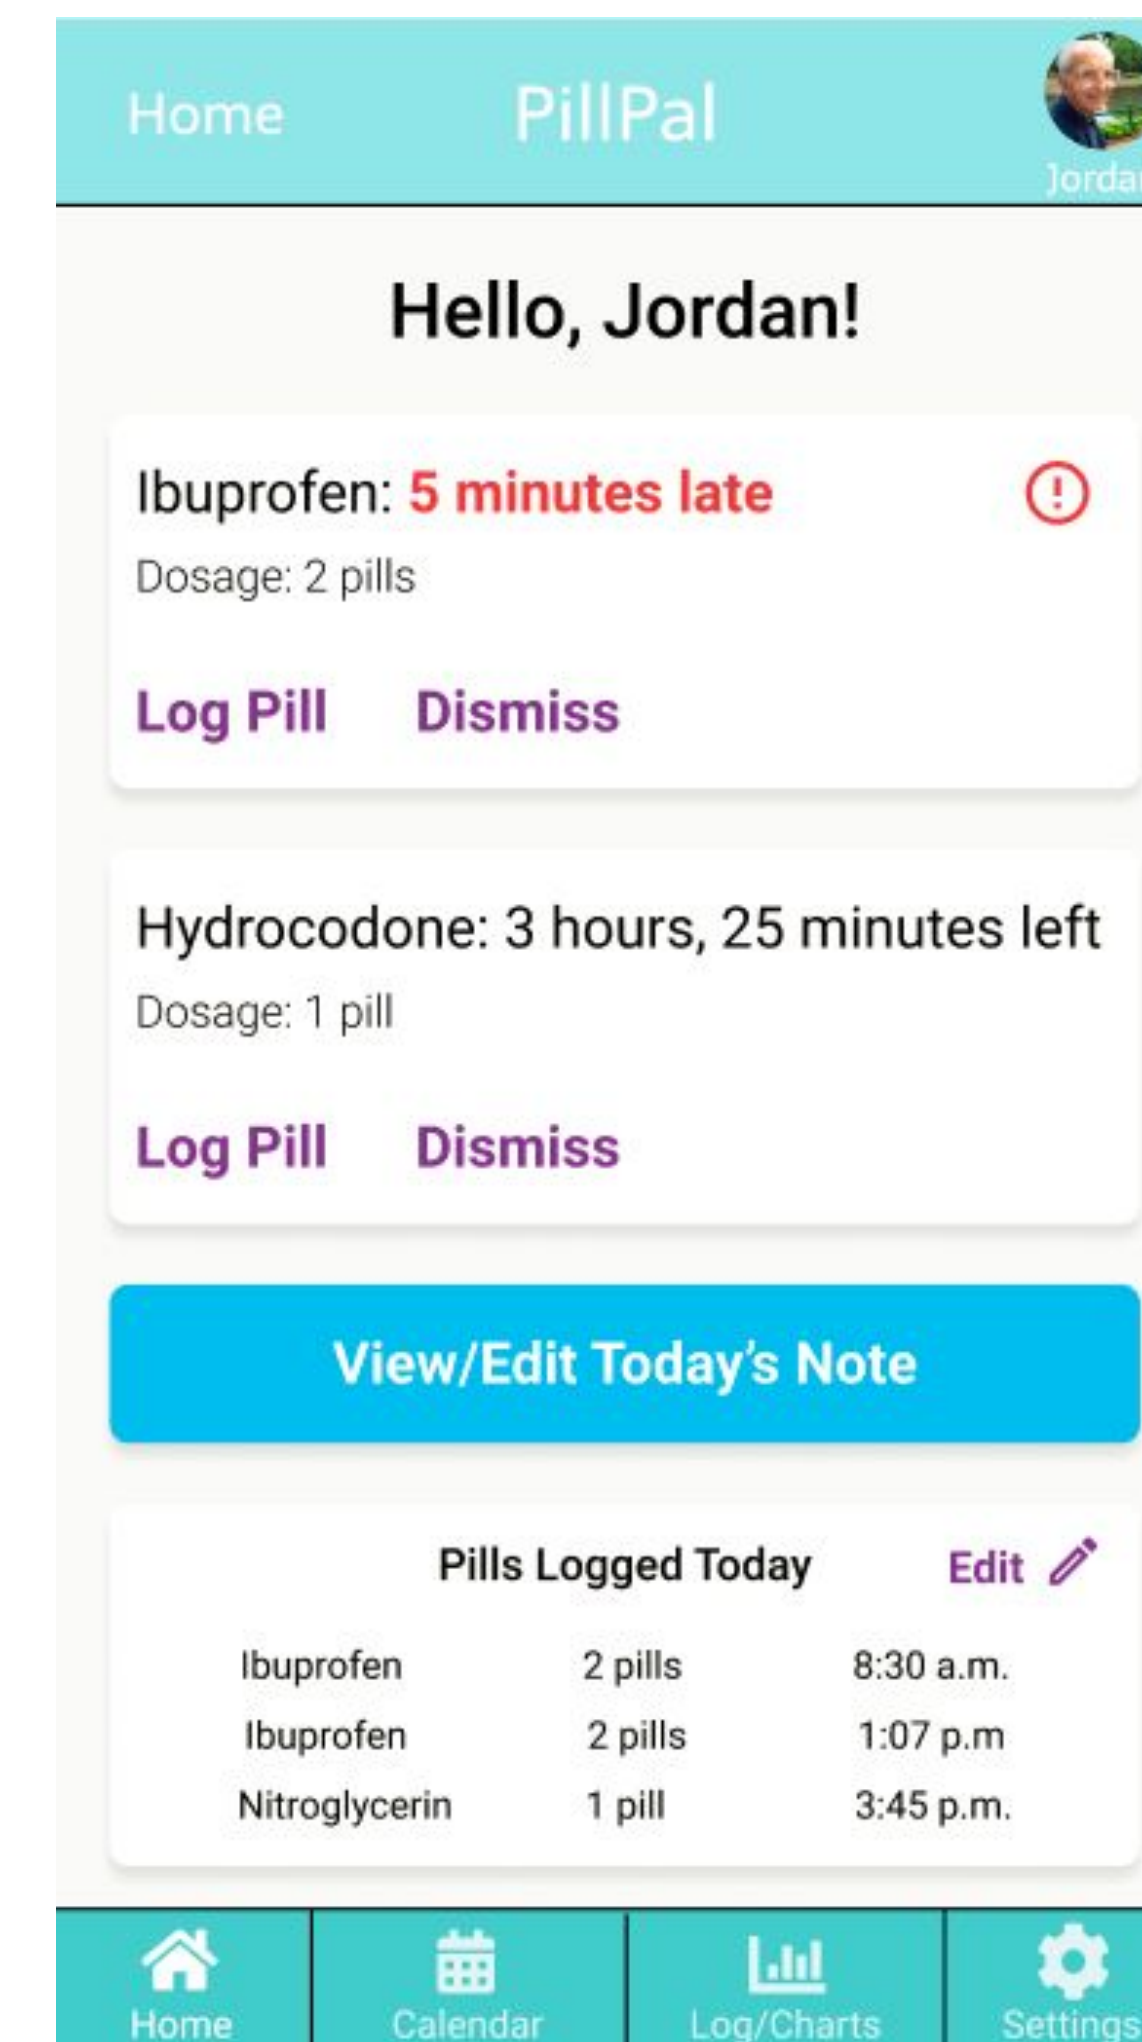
Home PillPal Jordan

Hello, Jordan!

Ibuprofen: 5 minutes late
Dosage: 2 pills

Log Pill Dismiss

Hydrocodone: 3 hours, 25 minutes left
Dosage: 1 pill

Log Pill Dismiss

View/Edit Today's Note

Pills Logged Today Edit

| | | |
|---|---|---|
| Ibuprofen | 2 pills | 8:30 a.m. |
| Ibuprofen | 2 pills | 1:07 p.m |
| Nitroglycerin | 1 pill | 3:45 p.m. |

Home Calendar Log/Charts Settings